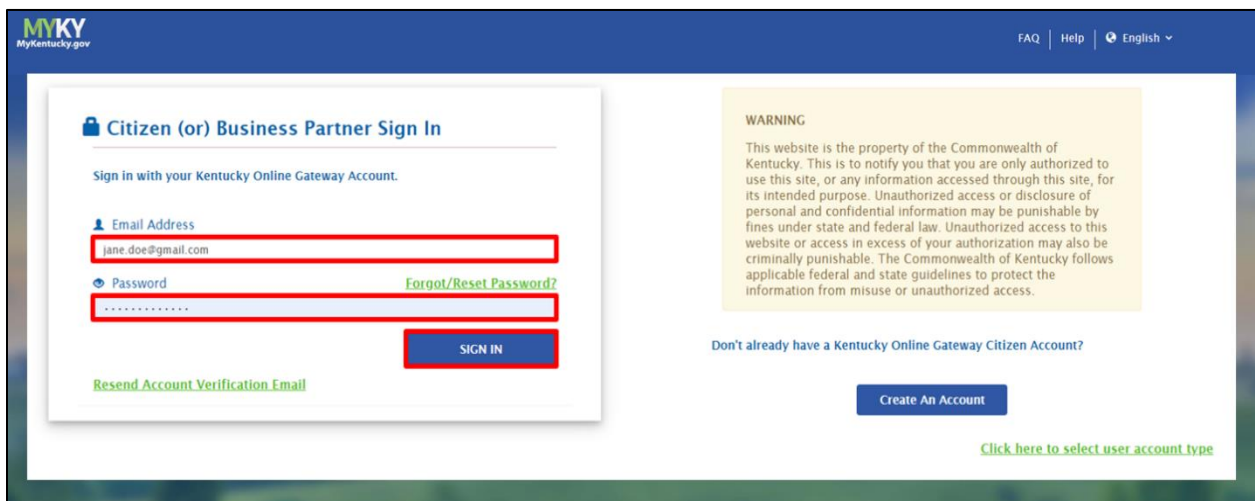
MYKY
MyKentucky.gov

FAQ | Help | English

Citizen (or) Business Partner Sign In

Sign in with your Kentucky Online Gateway Account.

Email Address
jane.doe@gmail.com

Password
Forgot/Reset Password?
·············

SIGN IN

Resend Account Verification Email

WARNING
This website is the property of the Commonwealth of Kentucky. This is to notify you that you are only authorized to use this site, or any information accessed through this site, for its intended purpose. Unauthorized access or disclosure of personal and confidential information may be punishable by fines under state and federal law. Unauthorized access to this website or access in excess of your authorization may also be criminally punishable. The Commonwealth of Kentucky follows applicable federal and state guidelines to protect the information from misuse or unauthorized access.

Don't already have a Kentucky Online Gateway Citizen Account?

Create An Account

Click here to select user account type